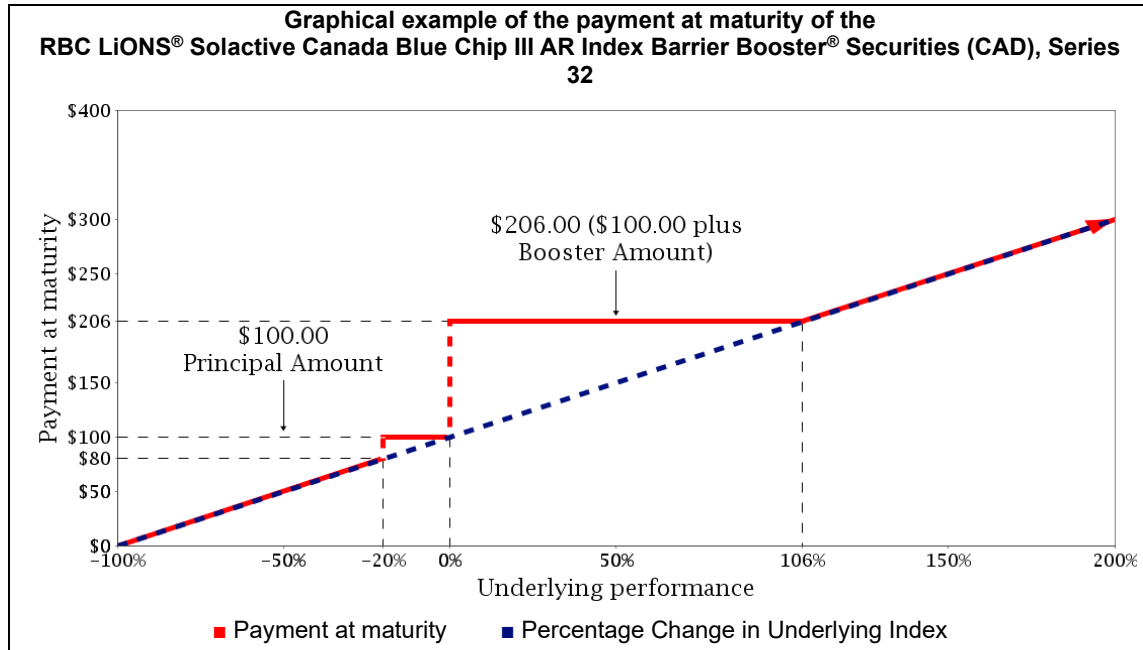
Graphical example of the payment at maturity of the RBC LiONS® Solactive Canada Blue Chip III AR Index Barrier Booster® Securities (CAD), Series 32

$400
$300
$250
$206
$150
$100
$80
$50
$0

Payment at maturity

$206.00 ($100.00 plus Booster Amount)

$100.00 Principal Amount

−100%
−50%
−20%
0%
50%
106%
150%
200%

Underlying performance

Payment at maturity
Percentage Change in Underlying Index